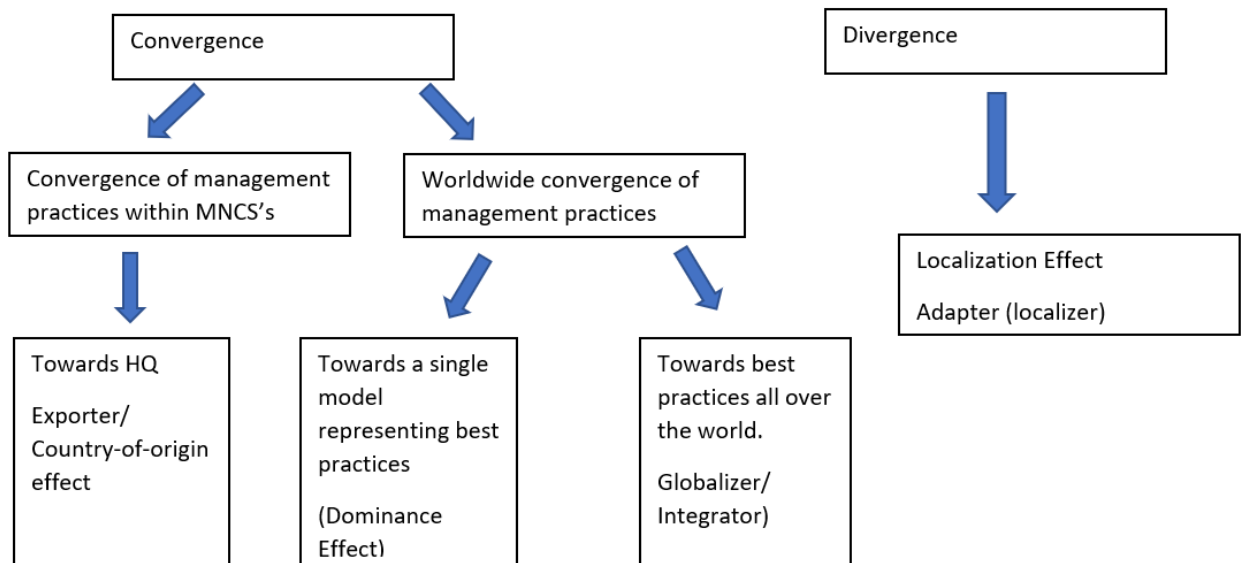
Convergence

Divergence

Convergence of management practices within MNCS's

Worldwide convergence of management practices

Localization Effect

Adapter (localizer)

Towards HQ

Exporter/ Country-of-origin effect

Towards a single model representing best practices

(Dominance Effect)

Towards best practices all over the world.

Globalizer/ Integrator)